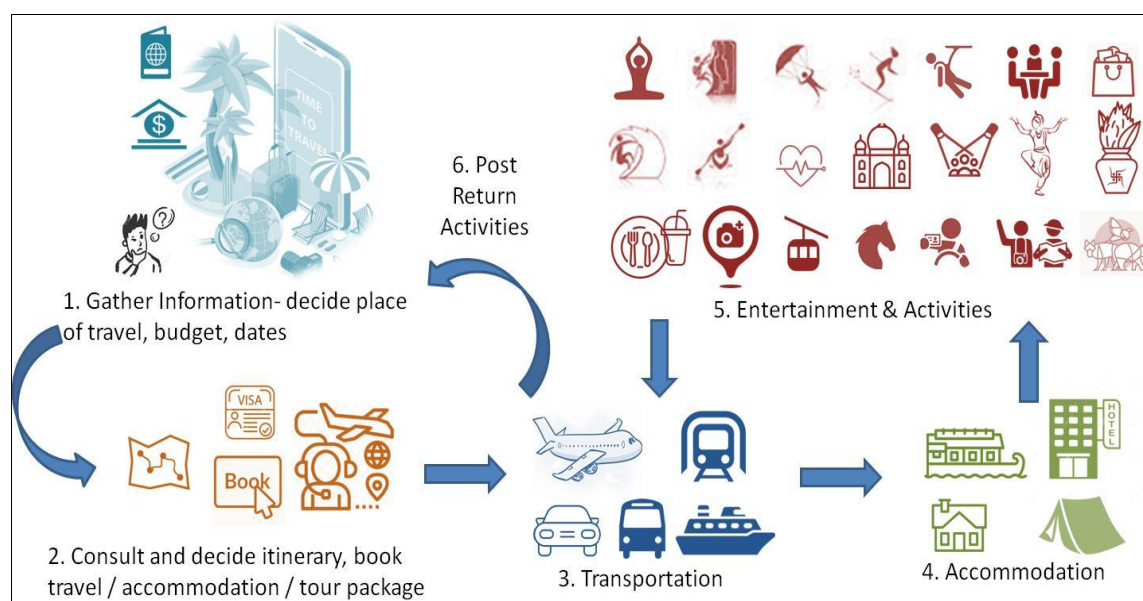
TIME TO TRAVEL

6. Post Return Activities

1. Gather Information- decide place of travel, budget, dates

5. Entertainment & Activities

VISA

Book

2. Consult and decide itinerary, book travel / accommodation / tour package

3. Transportation

HOTEL

4. Accommodation